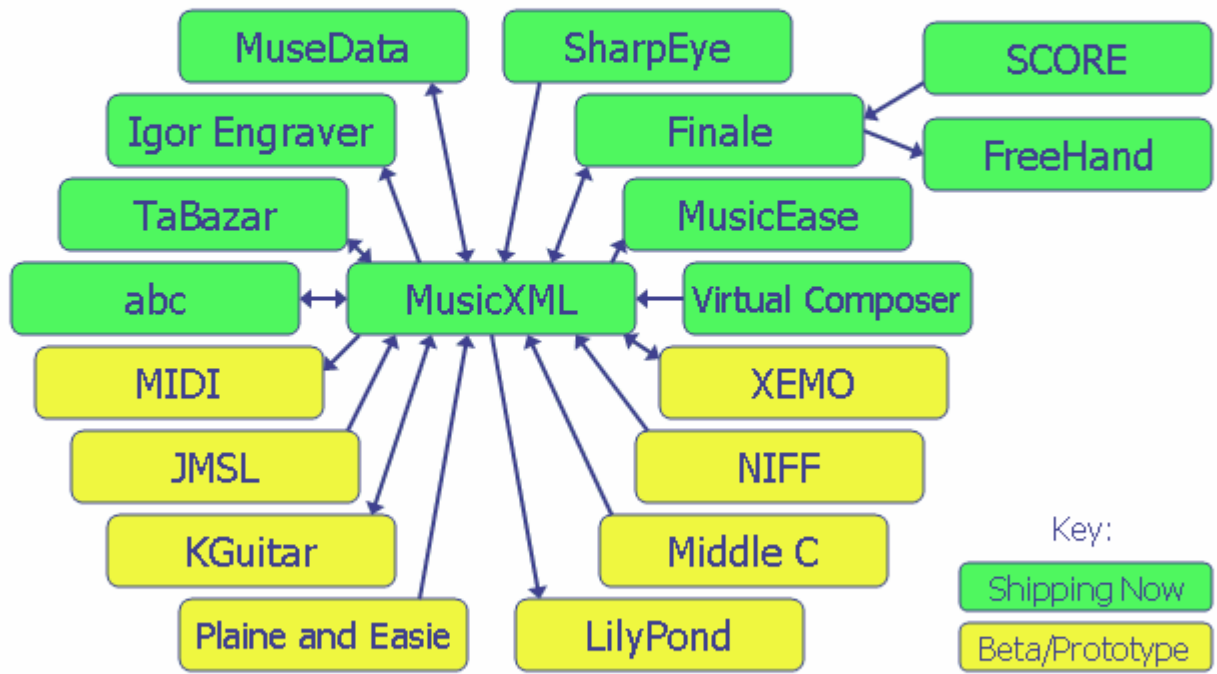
MuseData

SharpEye

SCORE

Igor Engraver

Finale

FreeHand

TaBazar

MusicEase

abc

MusicXML

Virtual Composer

MIDI

XEMO

JMSL

NIFF

KGuitar

Middle C

Plaine and Easie

LilyPond

Key:

Shipping Now

Beta/Prototype